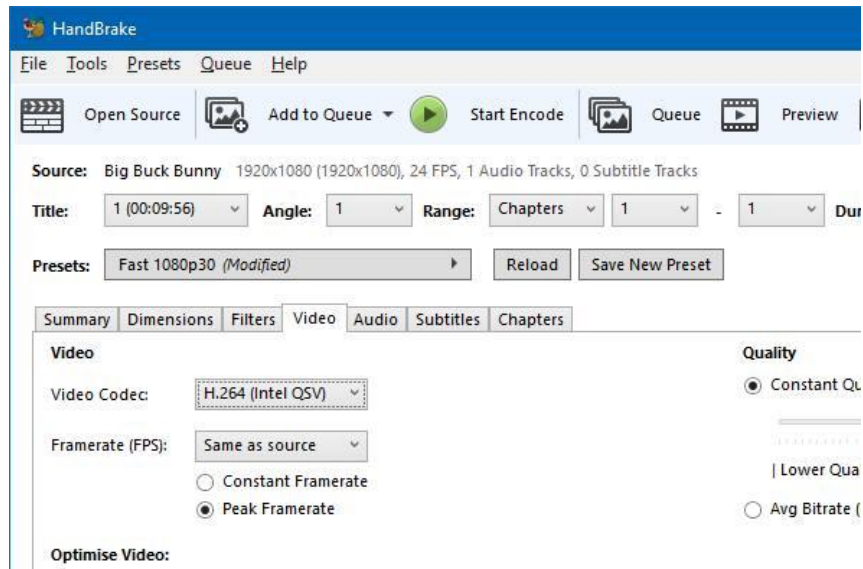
HandBrake

File Tools Presets Queue Help

Open Source Add to Queue ▾ Start Encode Queue Preview

Source: Big Buck Bunny 1920x1080 (1920x1080), 24 FPS, 1 Audio Tracks, 0 Subtitle Tracks

Title: 1 (00:09:56) Angle: 1 Range: Chapters 1 - 1 Dur

Presets: Fast 1080p30 *(Modified)* Reload Save New Preset

Summary Dimensions Filters Video Audio Subtitles Chapters

Video

Video Codec: H.264 (Intel QSV)

Framerate (FPS): Same as source

Constant Framerate

Peak Framerate

Optimise Video:

Quality

Constant Qu

| Lower Qua

Avg Bitrate (